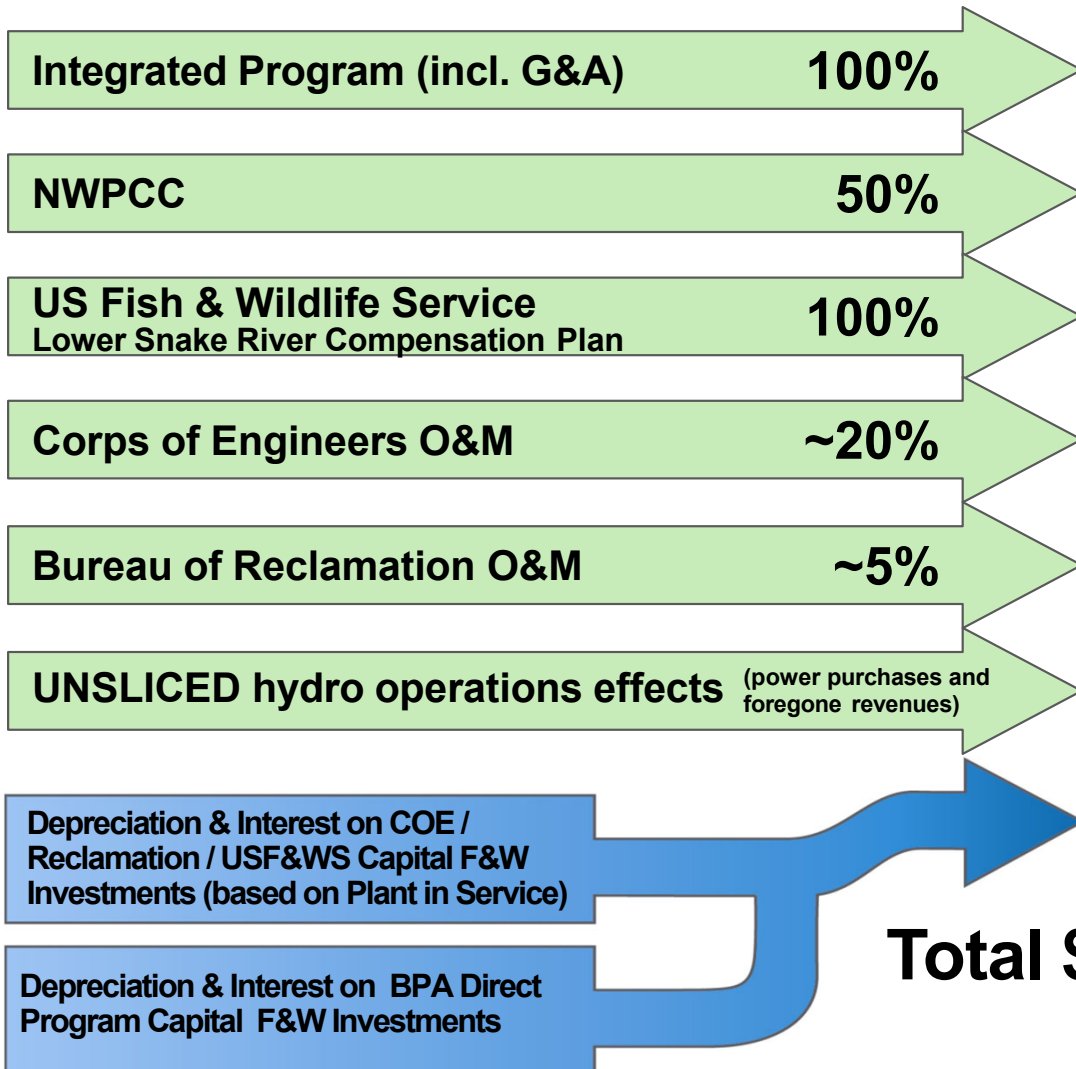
Integrated Program (incl. G&A) 100%

NWPCC 50%

US Fish & Wildlife Service
Lower Snake River Compensation Plan 100%

Corps of Engineers O&M ~20%

Bureau of Reclamation O&M ~5%

UNSLICED hydro operations effects (power purchases and foregone revenues)

Depreciation & Interest on COE / Reclamation / USF&WS Capital F&W Investments (based on Plant in Service)

Depreciation & Interest on BPA Direct Program Capital F&W Investments

Total S